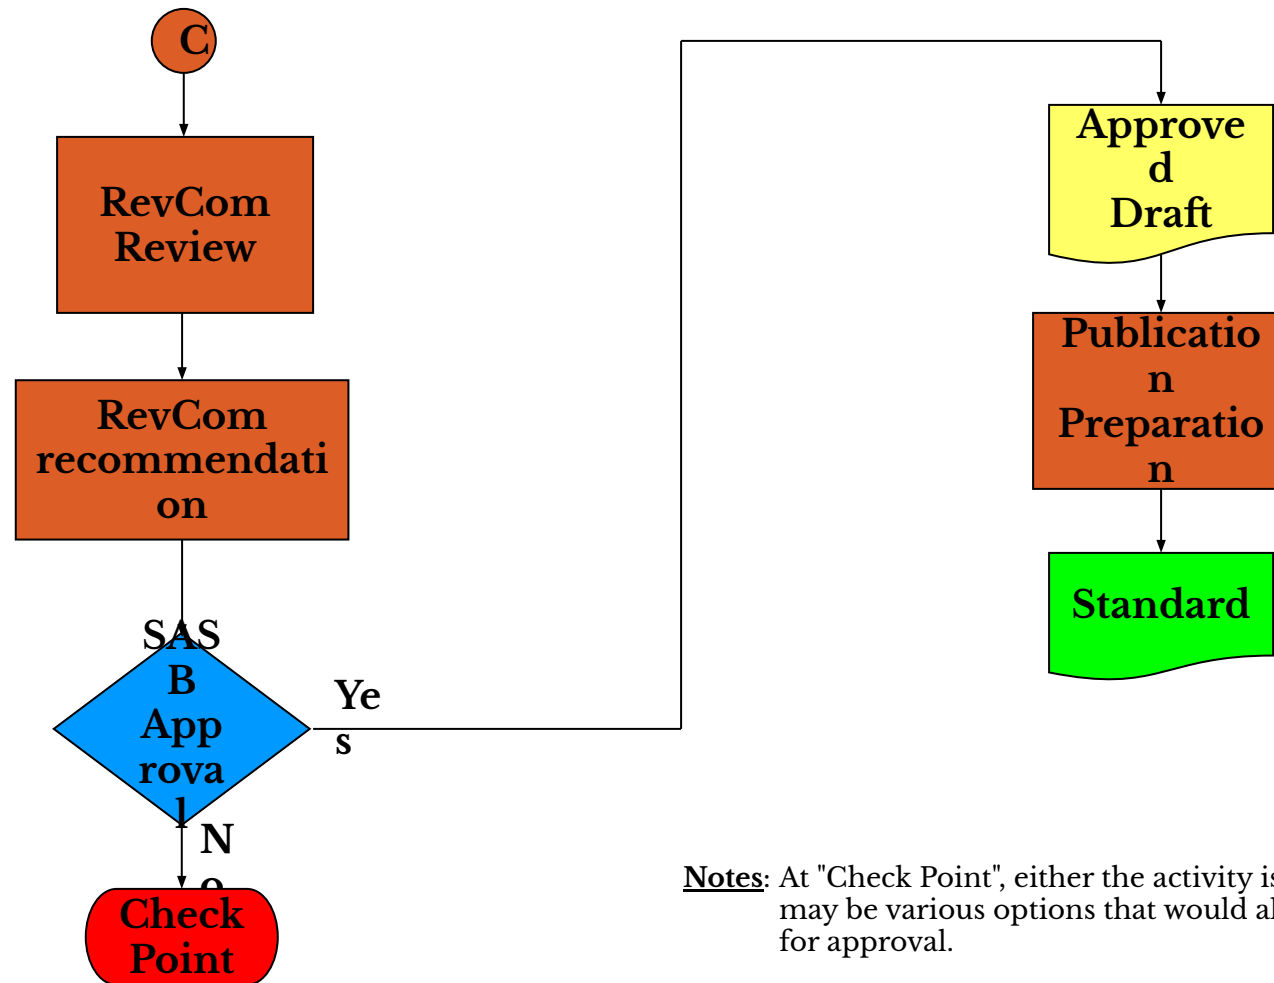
C

RevCom Review

RevCom recommendation

SASB Approval

Yes

No

Check Point

Approved Draft

Publication Preparation

Standard

Notes: At "Check Point", either the activity is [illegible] may be various options that would al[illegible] for approval.